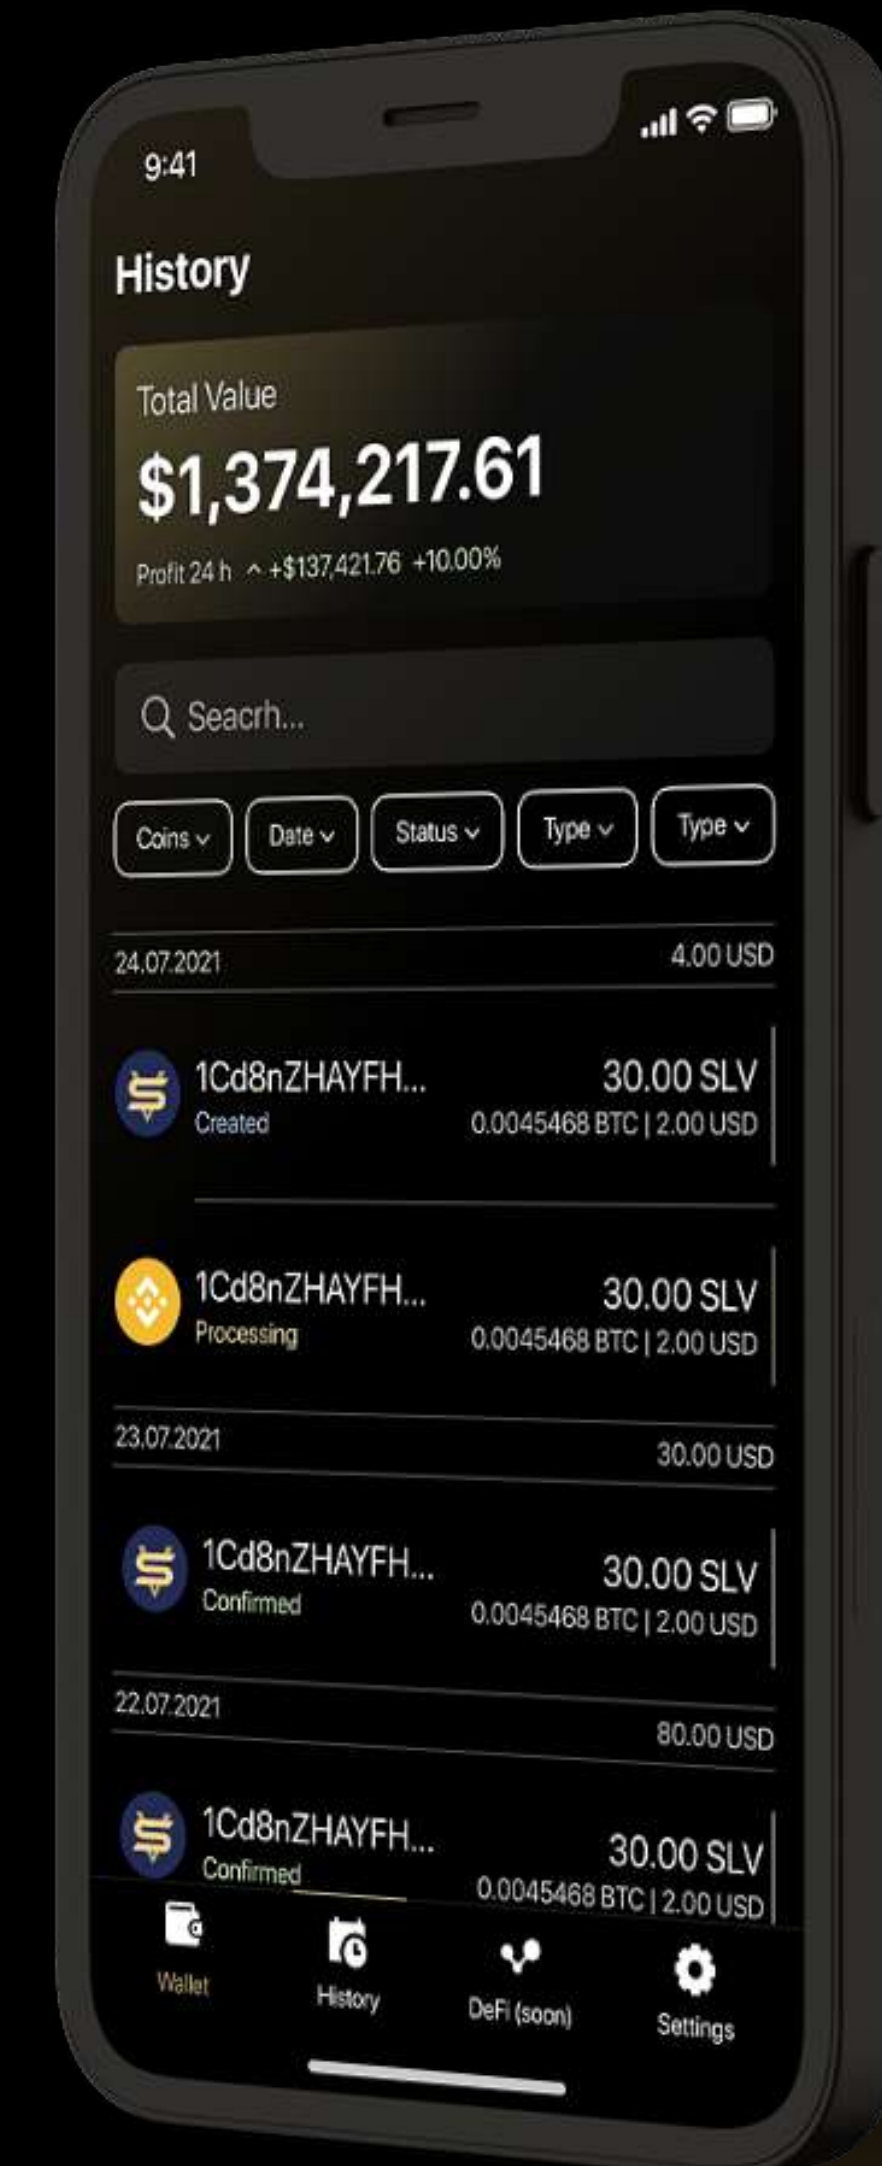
9:41

History

Total Value
$1,374,217.61
Profit 24 h +$137,421.76 +10.00%

Seacrh...

Coins Date Status Type Type

24.07.2021 4.00 USD

1Cd8nZHAYFH...
Created
30.00 SLV
0.0045468 BTC | 2.00 USD

1Cd8nZHAYFH...
Processing
30.00 SLV
0.0045468 BTC | 2.00 USD

23.07.2021 30.00 USD

1Cd8nZHAYFH...
Confirmed
30.00 SLV
0.0045468 BTC | 2.00 USD

22.07.2021 80.00 USD

1Cd8nZHAYFH...
Confirmed
30.00 SLV
0.0045468 BTC | 2.00 USD

Wallet History DeFi (soon) Settings